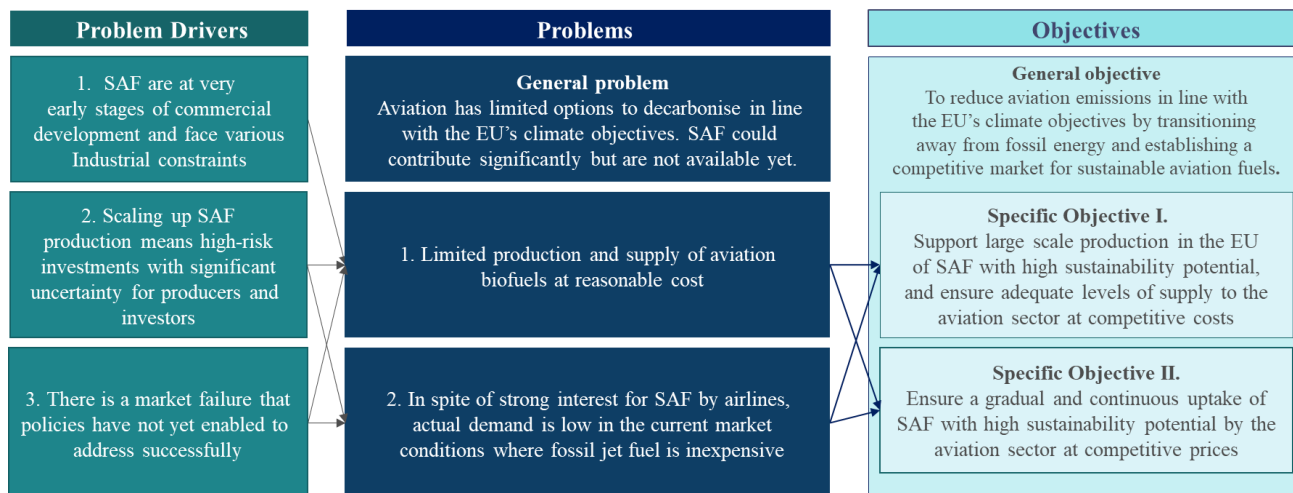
Problem Drivers

1. SAF are at very early stages of commercial development and face various Industrial constraints

2. Scaling up SAF production means high-risk investments with significant uncertainty for producers and investors

3. There is a market failure that policies have not yet enabled to address successfully

Problems

General problem
Aviation has limited options to decarbonise in line with the EU's climate objectives. SAF could contribute significantly but are not available yet.

1. Limited production and supply of aviation biofuels at reasonable cost

2. In spite of strong interest for SAF by airlines, actual demand is low in the current market conditions where fossil jet fuel is inexpensive

Objectives

General objective
To reduce aviation emissions in line with the EU's climate objectives by transitioning away from fossil energy and establishing a competitive market for sustainable aviation fuels.

Specific Objective I.
Support large scale production in the EU of SAF with high sustainability potential, and ensure adequate levels of supply to the aviation sector at competitive costs

Specific Objective II.
Ensure a gradual and continuous uptake of SAF with high sustainability potential by the aviation sector at competitive prices